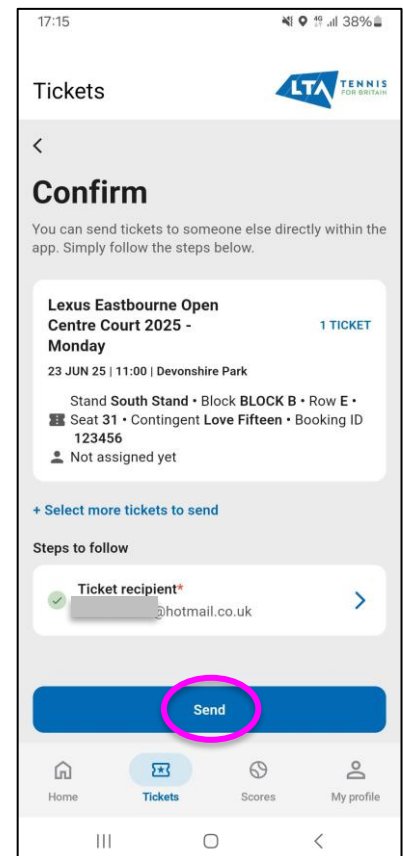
17:15 38%

Tickets

LTA TENNIS FOR BRITAIN

<

Confirm

You can send tickets to someone else directly within the app. Simply follow the steps below.

Lexus Eastbourne Open Centre Court 2025 - Monday

1 TICKET

23 JUN 25 | 11:00 | Devonshire Park

Stand South Stand • Block BLOCK B • Row E • Seat 31 • Contingent Love Fifteen • Booking ID 123456

Not assigned yet

+ Select more tickets to send

Steps to follow

Ticket recipient*
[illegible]@hotmail.co.uk

Send

Home Tickets Scores My profile